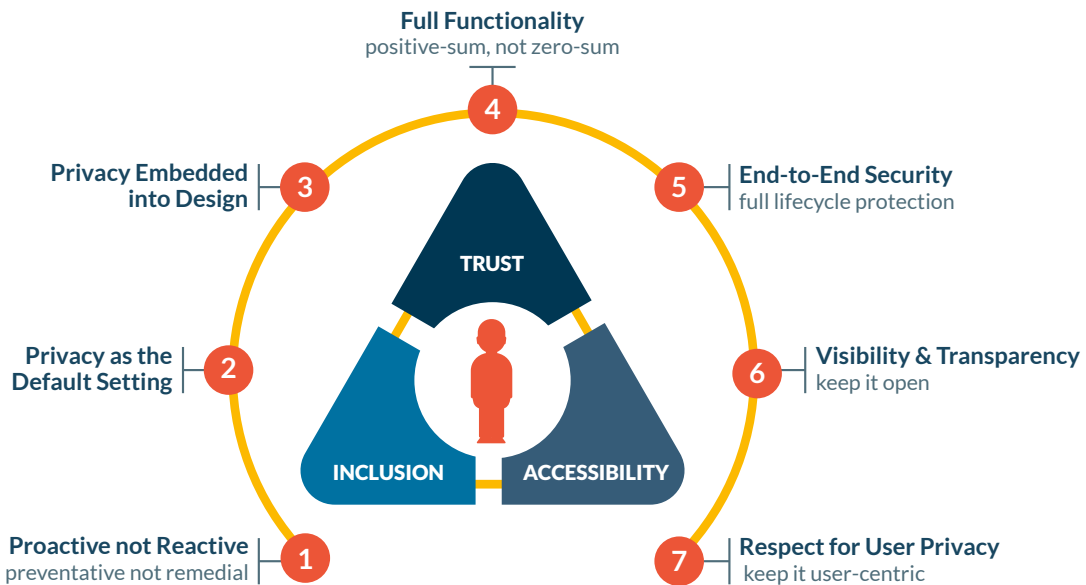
Full Functionality
positive-sum, not zero-sum

4

Privacy Embedded into Design

3

5

End-to-End Security
full lifecycle protection

TRUST

Privacy as the Default Setting

2

6

Visibility & Transparency
keep it open

INCLUSION

ACCESSIBILITY

Proactive not Reactive
preventative not remedial

1

7

Respect for User Privacy
keep it user-centric